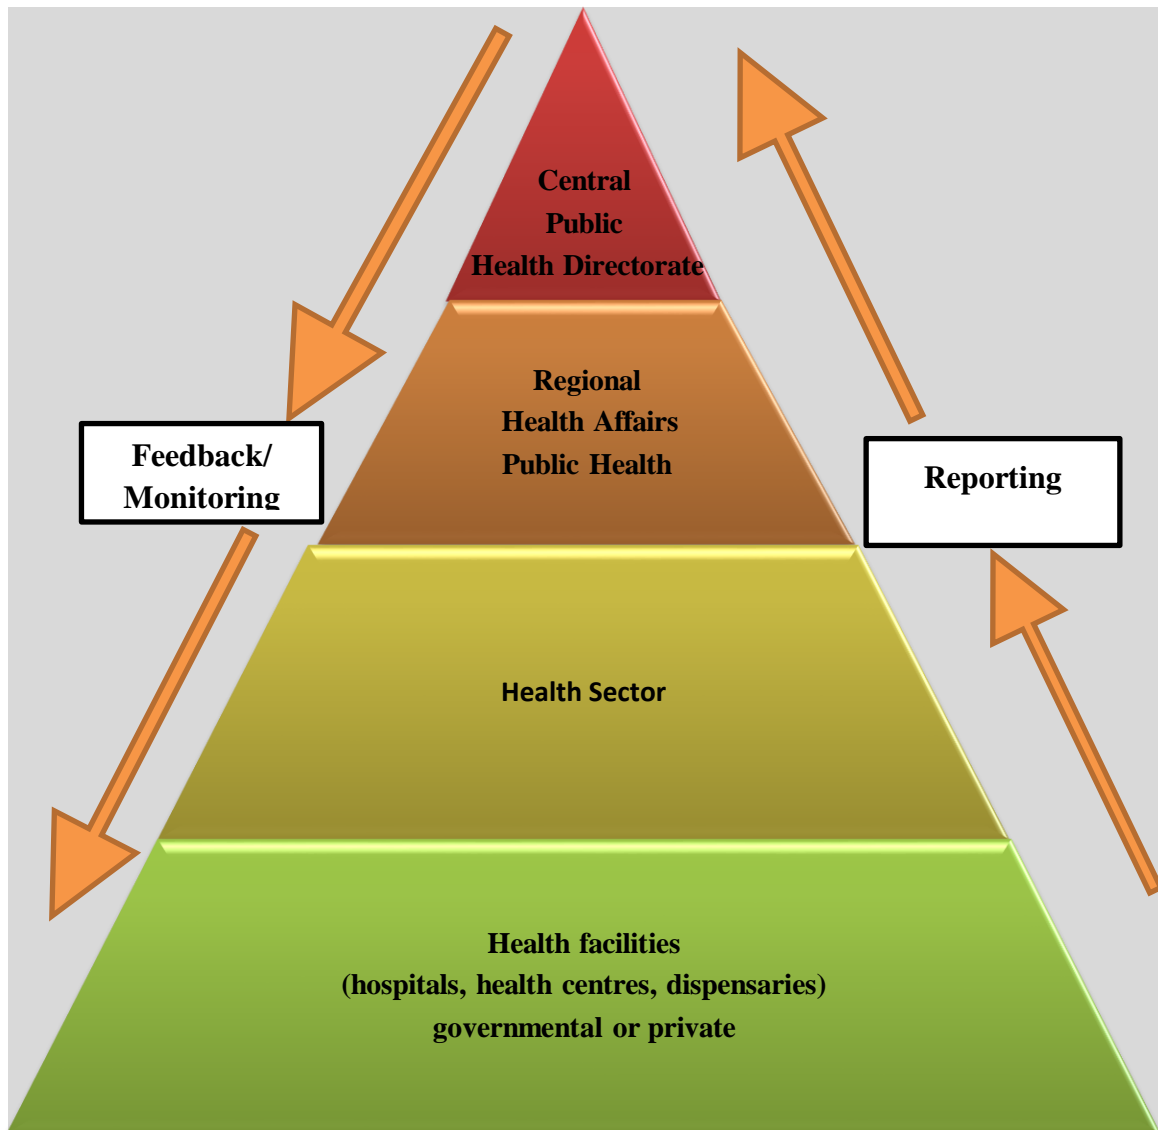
Central
Public
Health Directorate

Regional
Health Affairs
Public Health

Feedback/
Monitoring

Reporting

Health Sector

Health facilities
(hospitals, health centres, dispensaries)
governmental or private